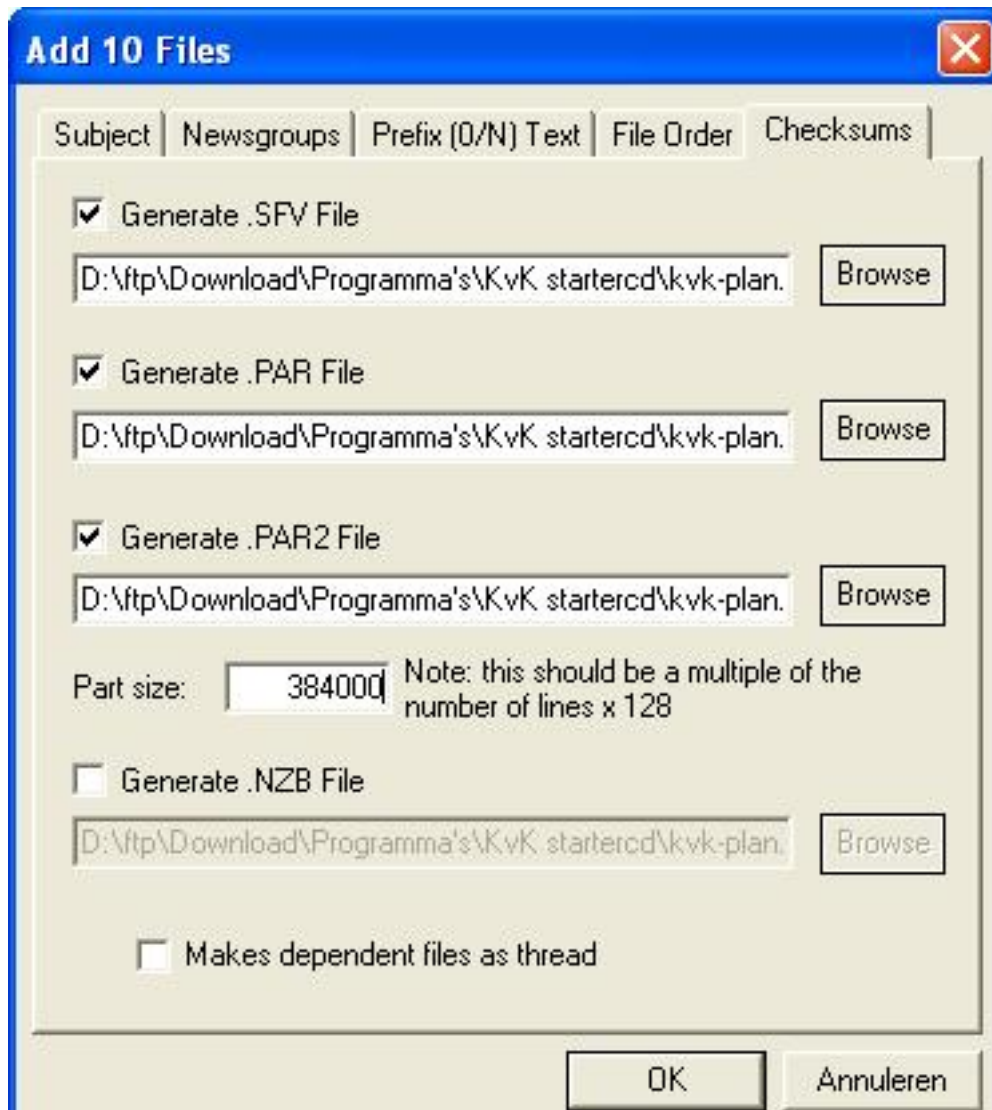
Add 10 Files

Subject | Newsgroups | Prefix (0/N) Text | File Order | Checksums

Generate .SFV File

D:\ftp\Download\Programma's\KvK startercd\kvk-plan.

Browse

Generate .PAR File

D:\ftp\Download\Programma's\KvK startercd\kvk-plan.

Browse

Generate .PAR2 File

D:\ftp\Download\Programma's\KvK startercd\kvk-plan.

Browse

Part size: 384000 Note: this should be a multiple of the number of lines x 128

Generate .NZB File

D:\ftp\Download\Programma's\KvK startercd\kvk-plan.

Browse

Makes dependent files as thread

OK

Annuleren